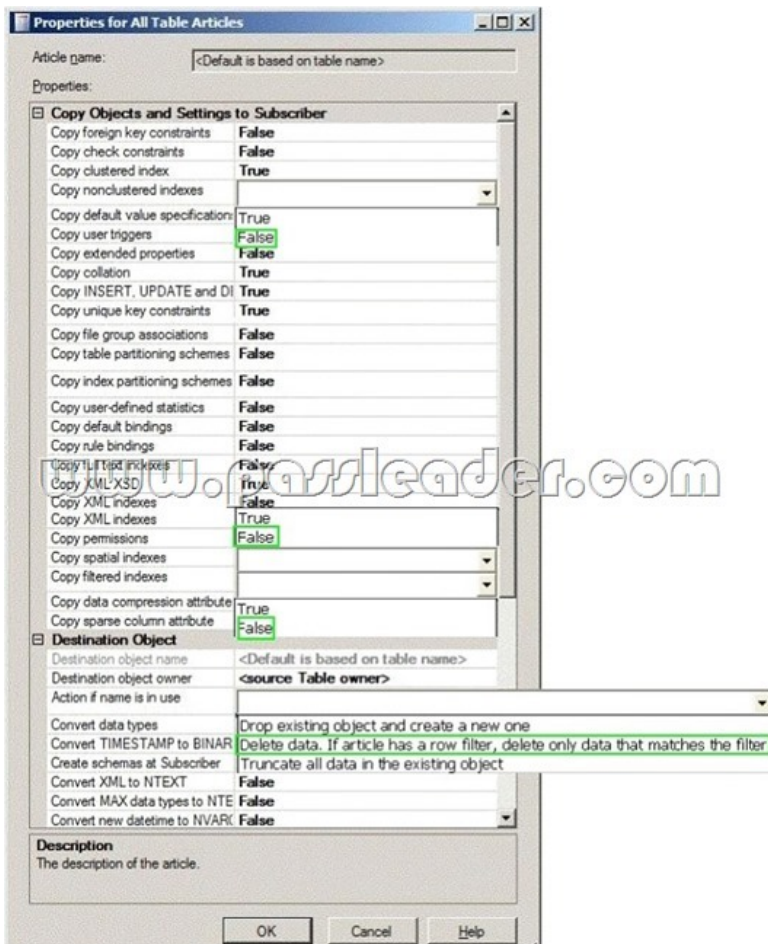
Properties for All Table Articles

Article name: <Default is based on table name>

Properties:

| Copy Objects and Settings to Subscriber | |
|---|---|
| Copy foreign key constraints | False |
| Copy check constraints | False |
| Copy clustered index | True |
| Copy nonclustered indexes | |
| Copy default value specification | True |
| Copy user triggers | False |
| Copy extended properties | False |
| Copy collation | True |
| Copy INSERT, UPDATE and DI | True |
| Copy unique key constraints | True |
| Copy file group associations | False |
| Copy table partitioning schemes | False |
| Copy index partitioning schemes | False |
| Copy user-defined statistics | False |
| Copy default bindings | False |
| Copy rule bindings | False |
| Copy full text indexes | False |
| Copy XML XSD | True |
| Copy XML indexes | False |
| Copy XML indexes | True |
| Copy permissions | False |
| Copy spatial indexes | |
| Copy filtered indexes | |
| Copy data compression attribute | True |
| Copy sparse column attribute | False |
| **Destination Object** | |
| Destination object name | <Default is based on table name> |
| Destination object owner | <source Table owner> |
| Action if name is in use | |
| Convert data types | Drop existing object and create a new one |
| Convert TIMESTAMP to BINAR | Delete data. If article has a row filter, delete only data that matches the filter |
| Create schemas at Subscriber | Truncate all data in the existing object |
| Convert XML to NTEXT | False |
| Convert MAX data types to NTE | False |
| Convert new datetime to NVARC | False |

www.passleader.com

Description
The description of the article.

OK Cancel Help